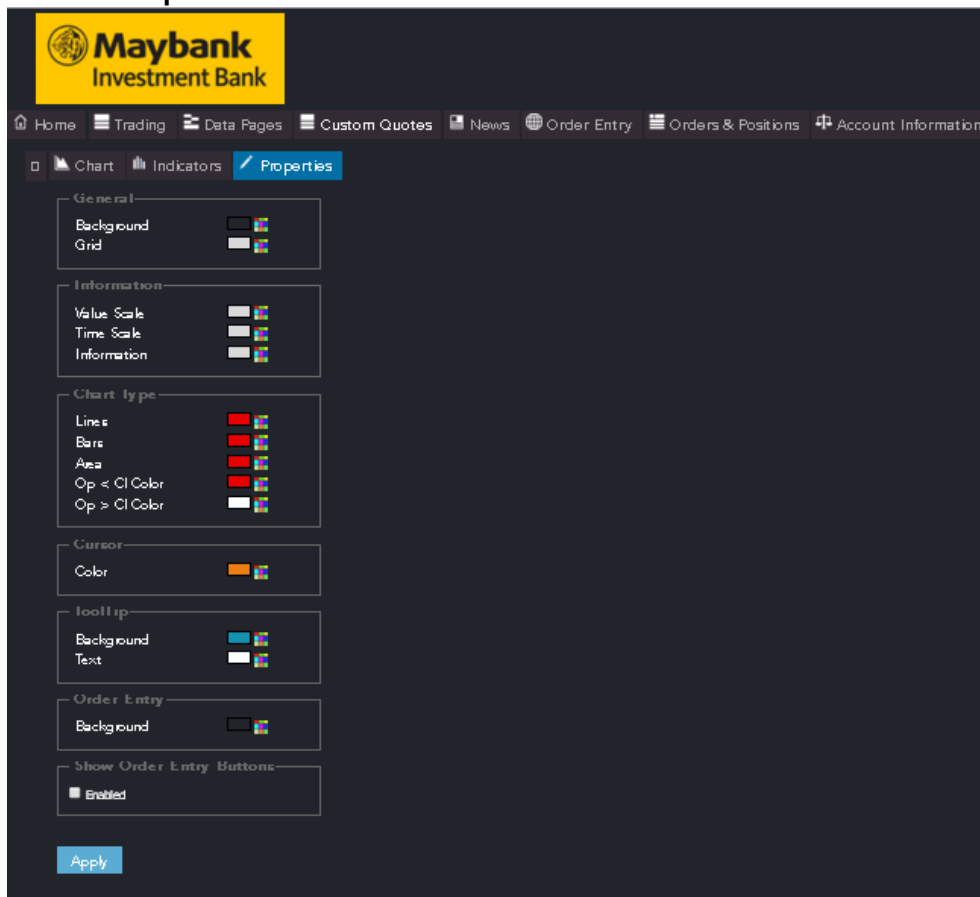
Maybank
Investment Bank

Home | Trading | Data Pages | Custom Quotes | News | Order Entry | Orders & Positions | Account Information

Chart | Indicators | Properties

General
Background
Grid

Information
Value Scale
Time Scale
Information

Chart Type
Lines
Bars
Area
Op < Cl Color
Op > Cl Color

Cursor
Color

ToolTip
Background
Text

Order Entry
Background

Show Order Entry Buttons
Enabled

Apply